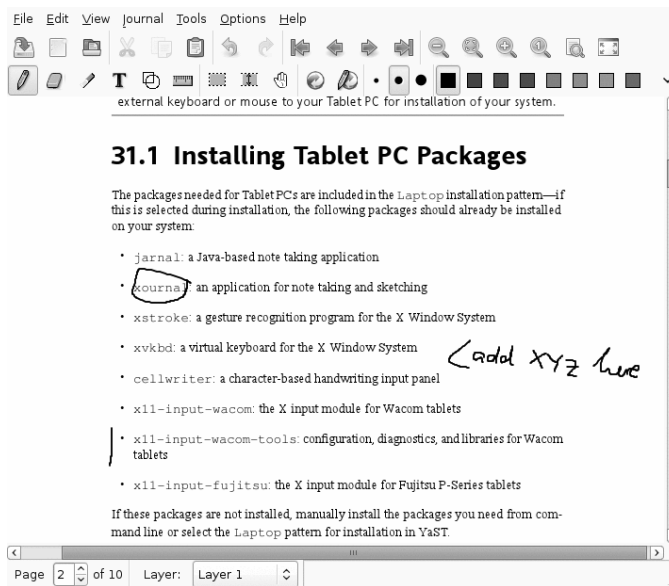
File Edit View Journal Tools Options Help

external keyboard or mouse to your Tablet PC for installation of your system.

31.1 Installing Tablet PC Packages

The packages needed for Tablet PCs are included in the Laptop installation pattern—if this is selected during installation, the following packages should already be installed on your system:

• jarnal: a Java-based note taking application

• xournal: an application for note taking and sketching

• xstroke: a gesture recognition program for the X Window System

• xvkbd: a virtual keyboard for the X Window System

• cellwriter: a character-based handwriting input panel

• x11-input-wacom: the X input module for Wacom tablets

• x11-input-wacom-tools: configuration, diagnostics, and libraries for Wacom tablets

• x11-input-fujitsu: the X input module for Fujitsu P-Series tablets

If these packages are not installed, manually install the packages you need from command line or select the Laptop pattern for installation in YaST.

< add xyz here

Page 2 of 10 Layer: Layer 1